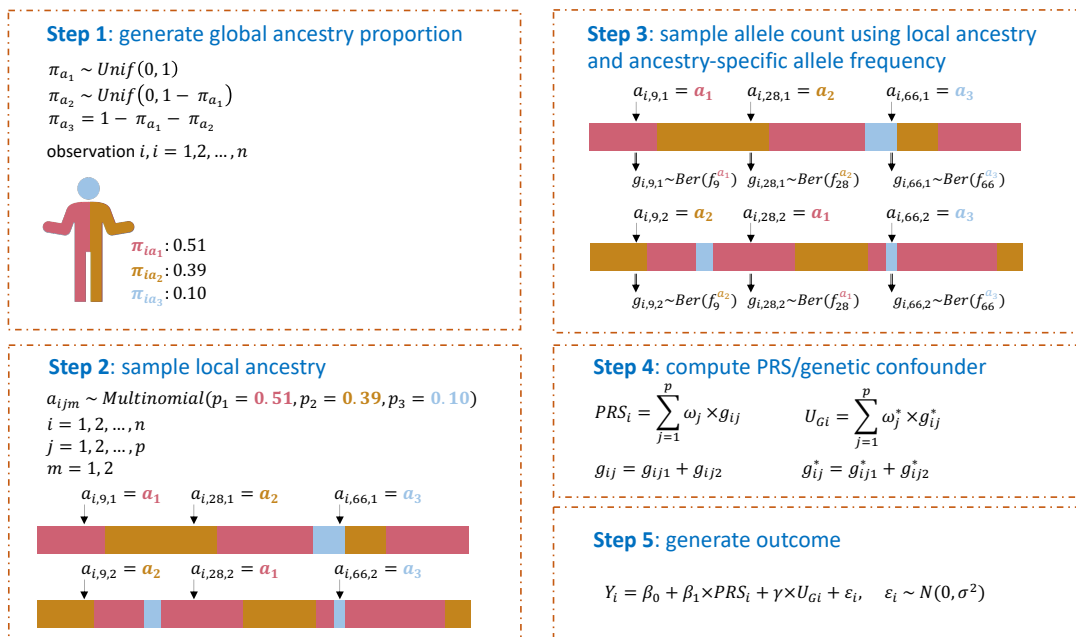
**Step 1**: generate global ancestry proportion

$\pi_{a_1} \sim Unif(0,1)$
$\pi_{a_2} \sim Unif(0, 1 - \pi_{a_1})$
$\pi_{a_3} = 1 - \pi_{a_1} - \pi_{a_2}$
observation $i, i = 1,2,\dots,n$

$\pi_{ia_1}$: 0.51
$\pi_{ia_2}$: 0.39
$\pi_{ia_3}$: 0.10

**Step 2**: sample local ancestry

$a_{ijm} \sim Multinomial(p_1 = 0.51, p_2 = 0.39, p_3 = 0.10)$
$i = 1, 2, \dots, n$
$j = 1, 2, \dots, p$
$m = 1, 2$

$a_{i,9,1} = a_1$ $a_{i,28,1} = a_2$ $a_{i,66,1} = a_3$

$a_{i,9,2} = a_2$ $a_{i,28,2} = a_1$ $a_{i,66,2} = a_3$

**Step 3**: sample allele count using local ancestry and ancestry-specific allele frequency

$a_{i,9,1} = a_1$ $a_{i,28,1} = a_2$ $a_{i,66,1} = a_3$

$g_{i,9,1} \sim Ber(f_9^{a_1})$ $g_{i,28,1} \sim Ber(f_{28}^{a_2})$ $g_{i,66,1} \sim Ber(f_{66}^{a_3})$

$a_{i,9,2} = a_2$ $a_{i,28,2} = a_1$ $a_{i,66,2} = a_3$

$g_{i,9,2} \sim Ber(f_9^{a_2})$ $g_{i,28,2} \sim Ber(f_{28}^{a_1})$ $g_{i,66,2} \sim Ber(f_{66}^{a_3})$

**Step 4**: compute PRS/genetic confounder

$PRS_i = \sum_{j=1}^{p} \omega_j \times g_{ij}$ $U_{Gi} = \sum_{j=1}^{p} \omega_j^* \times g_{ij}^*$

$g_{ij} = g_{ij1} + g_{ij2}$ $g_{ij}^* = g_{ij1}^* + g_{ij2}^*$

**Step 5**: generate outcome

$Y_i = \beta_0 + \beta_1 \times PRS_i + \gamma \times U_{Gi} + \varepsilon_i, \quad \varepsilon_i \sim N(0, \sigma^2)$